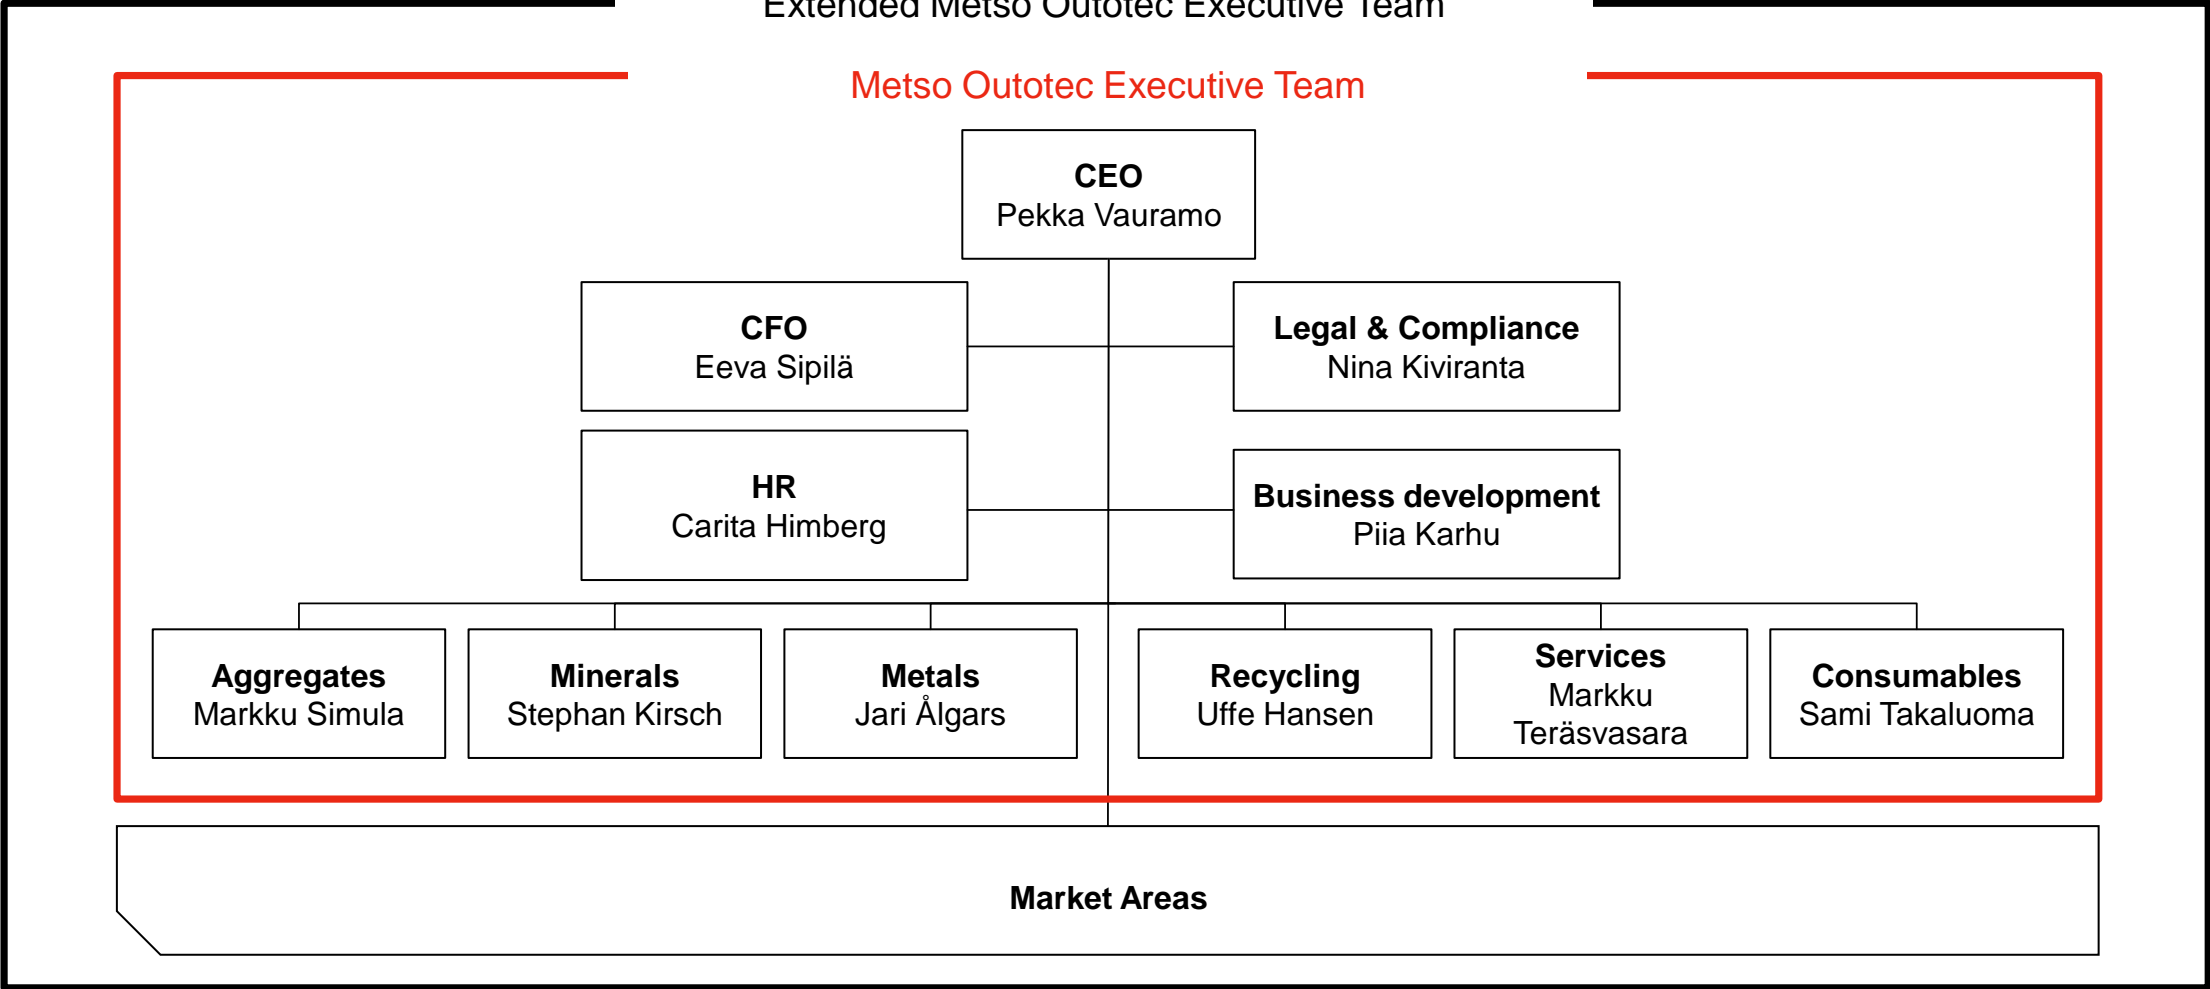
Extended Metso Outotec Executive Team

Metso Outotec Executive Team

CEO
Pekka Vauramo

CFO
Eeva Sipilä

Legal & Compliance
Nina Kiviranta

HR
Carita Himberg

Business development
Piia Karhu

Aggregates
Markku Simula

Minerals
Stephan Kirsch

Metals
Jari Ålgars

Recycling
Uffe Hansen

Services
Markku Teräsvasara

Consumables
Sami Takaluoma

Market Areas